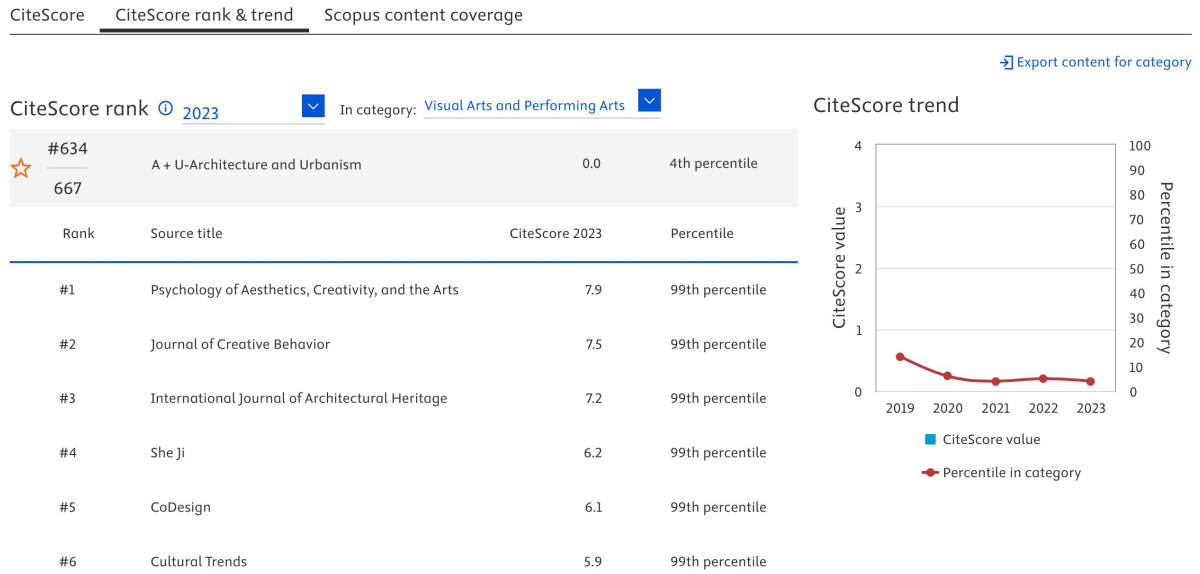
CiteScore CiteScore rank & trend Scopus content coverage

Export content for category

CiteScore rank 2023 In category: Visual Arts and Performing Arts

CiteScore trend

#634
667
A + U-Architecture and Urbanism 0.0 4th percentile

| Rank | Source title | CiteScore 2023 | Percentile |
|---|---|---|---|
| #1 | Psychology of Aesthetics, Creativity, and the Arts | 7.9 | 99th percentile |
| #2 | Journal of Creative Behavior | 7.5 | 99th percentile |
| #3 | International Journal of Architectural Heritage | 7.2 | 99th percentile |
| #4 | She Ji | 6.2 | 99th percentile |
| #5 | CoDesign | 6.1 | 99th percentile |
| #6 | Cultural Trends | 5.9 | 99th percentile |

4
3
2
1
0
CiteScore value
100
90
80
70
60
50
40
30
20
10
0
Percentile in category
2019 2020 2021 2022 2023
CiteScore value
Percentile in category